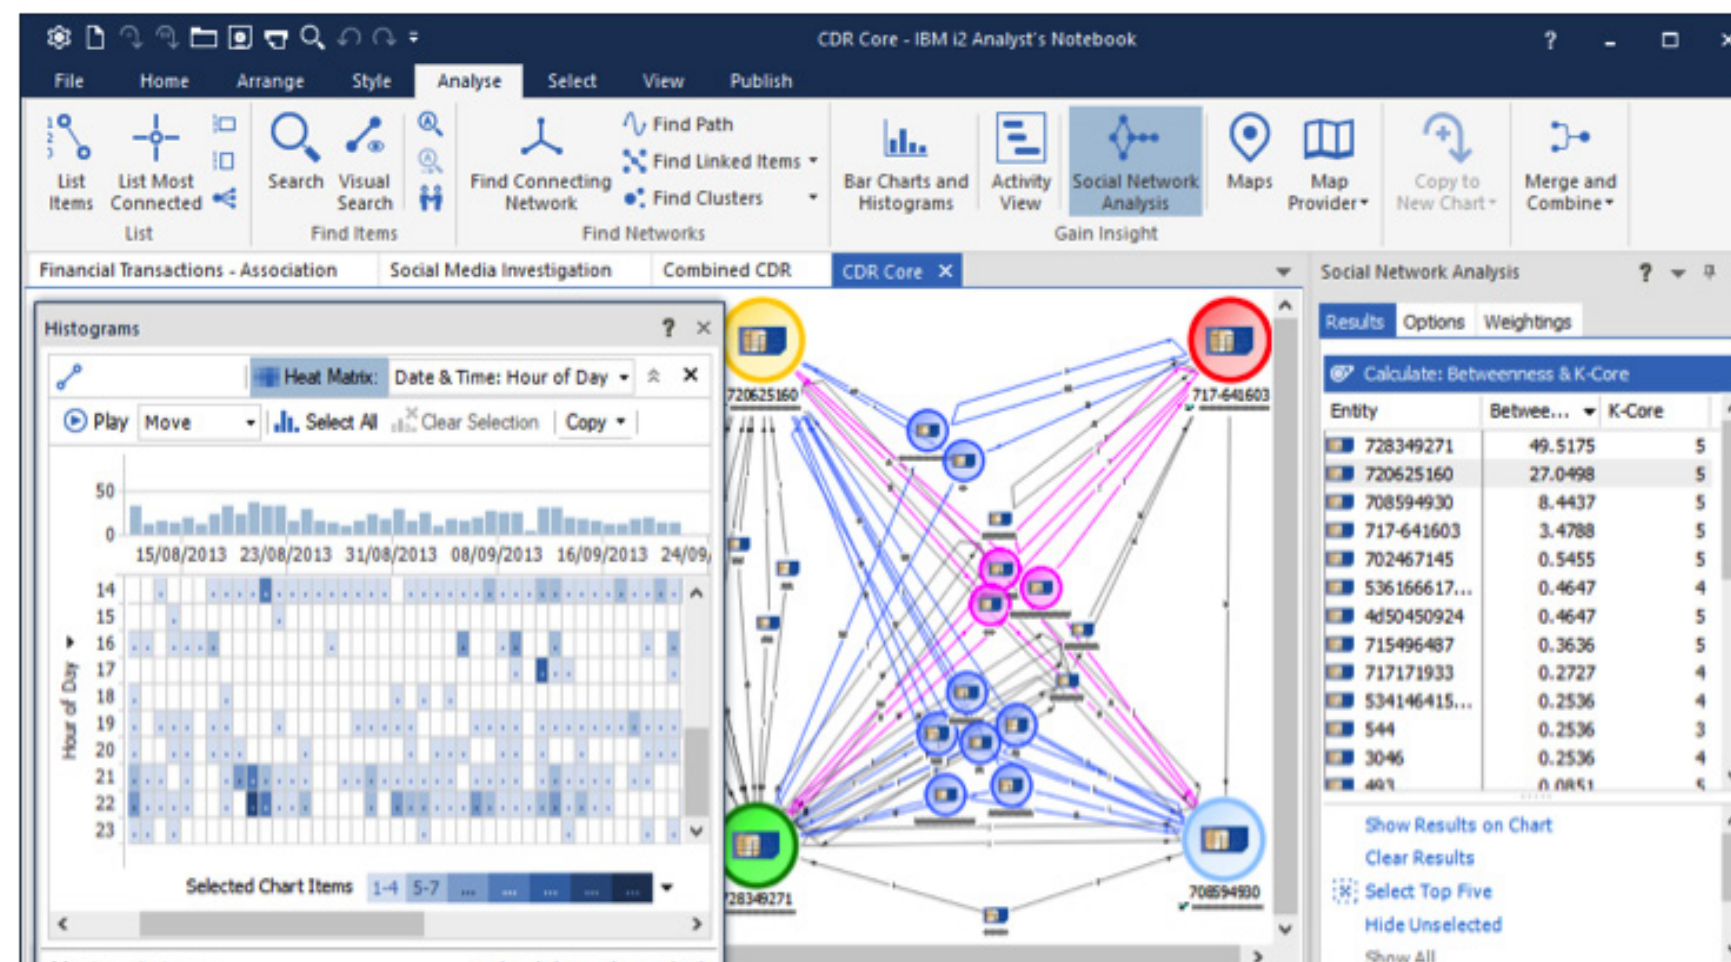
CDR Core - IBM i2 Analyst's Notebook

File Home Arrange Style Analyse Select View Publish

List Items
List Most Connected
List
Search
Visual Search
Find Items
Find Connecting Network
Find Path
Find Linked Items
Find Clusters
Find Networks
Bar Charts and Histograms
Activity View
Social Network Analysis
Gain Insight
Maps
Map Provider
Copy to New Chart
Merge and Combine

Financial Transactions - Association | Social Media Investigation | Combined CDR | CDR Core

Histograms

Heat Matrix: Date & Time: Hour of Day

Play Move Select All Clear Selection Copy

50
0
15/08/2013 23/08/2013 31/08/2013 08/09/2013 16/09/2013 24/09/

Hour of Day
14
15
16
17
18
19
20
21
22
23

Selected Chart Items 1-4 5-7 ... ... ... ... ...

720625160
717-641603
728349271
708594930

Social Network Analysis

Results Options Weightings

Calculate: Betweenness & K-Core

| Entity | Betwee... | K-Core |
|---|---|---|
| 728349271 | 49.5175 | 5 |
| 720625160 | 27.0498 | 5 |
| 708594930 | 8.4437 | 5 |
| 717-641603 | 3.4788 | 5 |
| 702467145 | 0.5455 | 5 |
| 536166617... | 0.4647 | 4 |
| 4d50450924 | 0.4647 | 5 |
| 715496487 | 0.3636 | 5 |
| 717171933 | 0.2727 | 4 |
| 534146415... | 0.2536 | 4 |
| 544 | 0.2536 | 3 |
| 3046 | 0.2536 | 4 |
| 493 | 0.0851 | 5 |

Show Results on Chart
Clear Results
Select Top Five
Hide Unselected
Show All